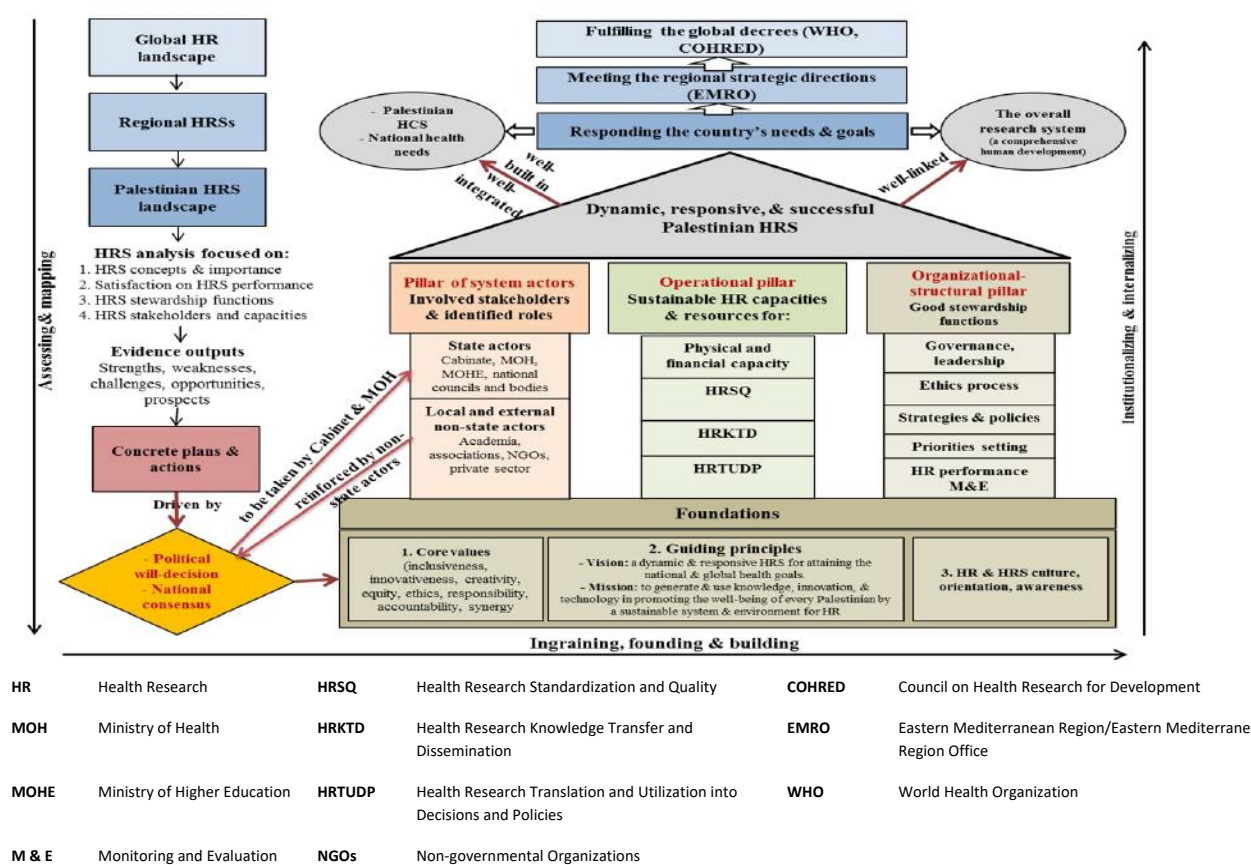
Global HR landscape

Regional HRSs

Palestinian HRS landscape

HRS analysis focused on:
1. HRS concepts & importance
2. Satisfaction on HRS performance
3. HRS stewardship functions
4. HRS stakeholders and capacities

Evidence outputs
Strengths, weaknesses, challenges, opportunities, prospects

Concrete plans & actions

Driven by

- Political will-decision
- National consensus

Assessing & mapping

Fulfilling the global decrees (WHO, COHRED)

Meeting the regional strategic directions (EMRO)

Responding the country's needs & goals

- Palestinian HCS
- National health needs

The overall research system
(a comprehensive human development)

well-built in well-integrated

well-linked

Dynamic, responsive, & successful Palestinian HRS

Pillar of system actors
Involved stakeholders & identified roles

State actors
Cabinate, MOH, MOHE, national councils and bodies

Local and external non-state actors
Academia, associations, NGOs, private sector

Operational pillar
Sustainable HR capacities & resources for:

Physical and financial capacity

HRSQ

HRKTD

HRTUDP

Organizational-structural pillar
Good stewardship functions

Governance, leadership

Ethics process

Strategies & policies

Priorities setting

HR performance M&E

to be taken by Cabinet & MOH

reinforced by non-state actors

Foundations

1. Core values
(inclusiveness, innovativeness, creativity, equity, ethics, responsibility, accountability, synergy

2. Guiding principles
- Vision: a dynamic & responsive HRS for attaining the national & global health goals.
- Mission: to generate & use knowledge, innovation, & technology in promoting the well-being of every Palestinian by a sustainable system & environment for HR

3. HR & HRS culture, orientation, awareness

Institutionalizing & internalizing

Ingraining, founding & building

| | | | | | |
|---|---|---|---|---|---|
| HR | Health Research | HRSQ | Health Research Standardization and Quality | COHRED | Council on Health Research for Development |
| MOH | Ministry of Health | HRKTD | Health Research Knowledge Transfer and Dissemination | EMRO | Eastern Mediterranean Region/Eastern Mediterrane Region Office |
| MOHE | Ministry of Higher Education | HRTUDP | Health Research Translation and Utilization into Decisions and Policies | WHO | World Health Organization |
| M & E | Monitoring and Evaluation | NGOs | Non-governmental Organizations | | |